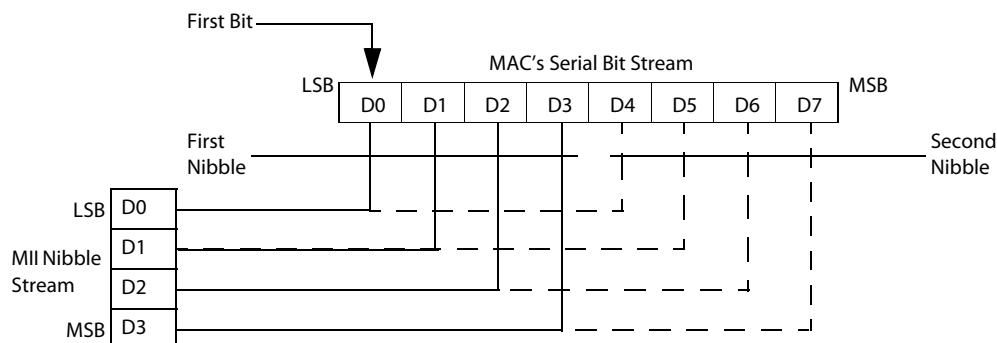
First Bit

MAC’s Serial Bit Stream

LSB

| D0 | D1 | D2 | D3 | D4 | D5 | D6 | D7 |
|---|---|---|---|---|---|---|---|

MSB

First Nibble

Second Nibble

LSB

MII Nibble Stream

MSB

| D0 |
|---|
| D1 |
| D2 |
| D3 |